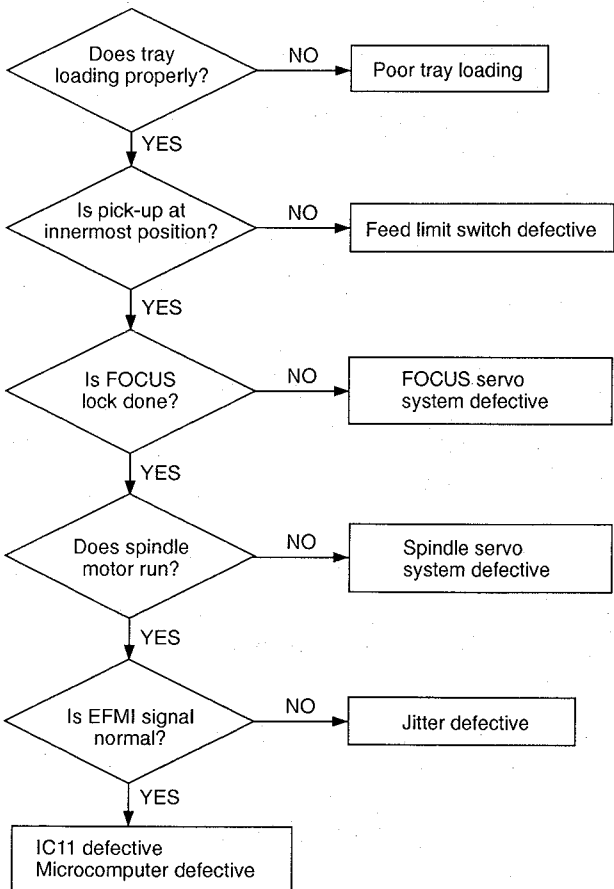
Does tray loading properly?

NO

Poor tray loading

YES

Is pick-up at innermost position?

NO

Feed limit switch defective

YES

Is FOCUS lock done?

NO

FOCUS servo system defective

YES

Does spindle motor run?

NO

Spindle servo system defective

YES

Is EFMI signal normal?

NO

Jitter defective

YES

IC11 defective
Microcomputer defective